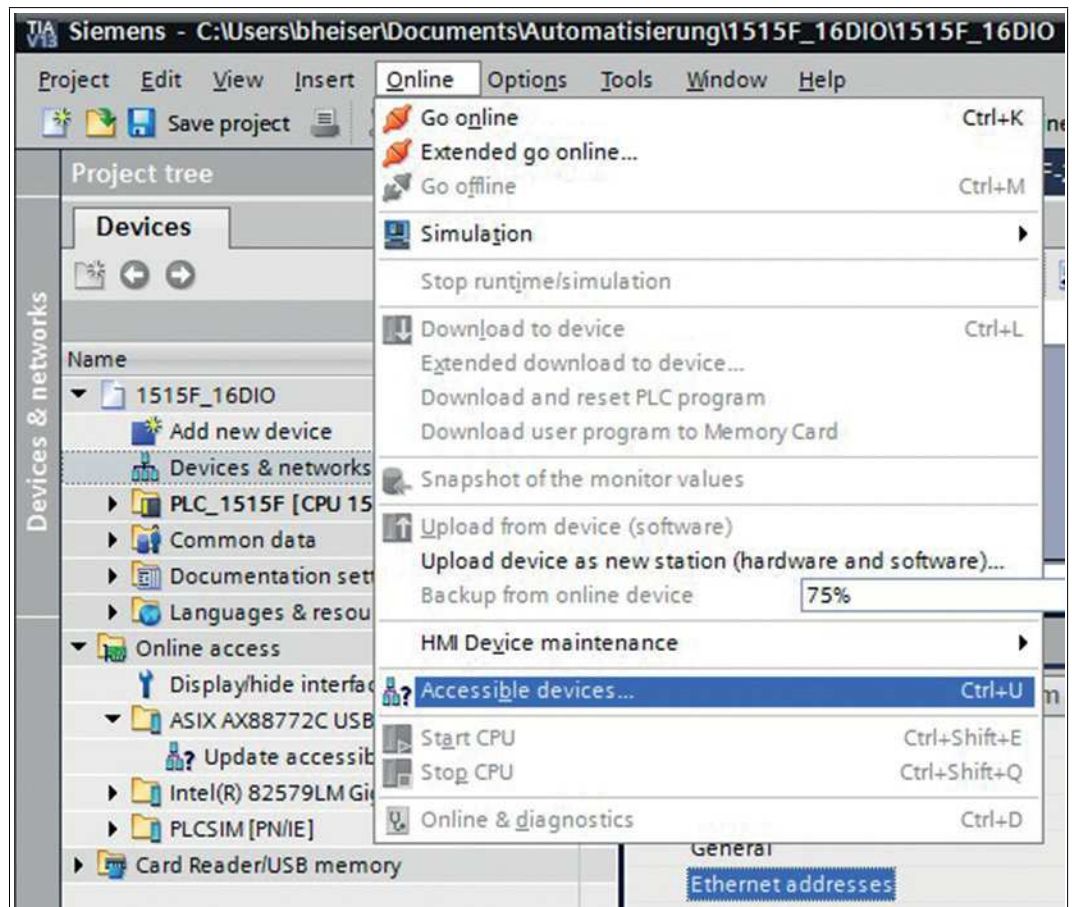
TIA V13 Siemens - C:\Users\bheiser\Documents\Automatisierung\1515F_16DIO\1515F_16DIO

Project Edit View Insert Online Options Tools Window Help

Save project

Project tree

Devices

Devices & networks

Name

1515F_16DIO
Add new device
Devices & networks
PLC_1515F [CPU 15
Common data
Documentation sett
Languages & resou
Online access
Display/hide interfac
ASIX AX88772C USB
Update accessib
Intel(R) 82579LM Gi
PLCSIM [PN/IE]
Card Reader/USB memory

Go online Ctrl+K
Extended go online...
Go offline Ctrl+M
Simulation
Stop runtime/simulation
Download to device Ctrl+L
Extended download to device...
Download and reset PLC program
Download user program to Memory Card
Snapshot of the monitor values
Upload from device (software)
Upload device as new station (hardware and software)...
Backup from online device
75%
HMI Device maintenance
Accessible devices... Ctrl+U
Start CPU Ctrl+Shift+E
Stop CPU Ctrl+Shift+Q
Online & diagnostics Ctrl+D

General
Ethernet addresses